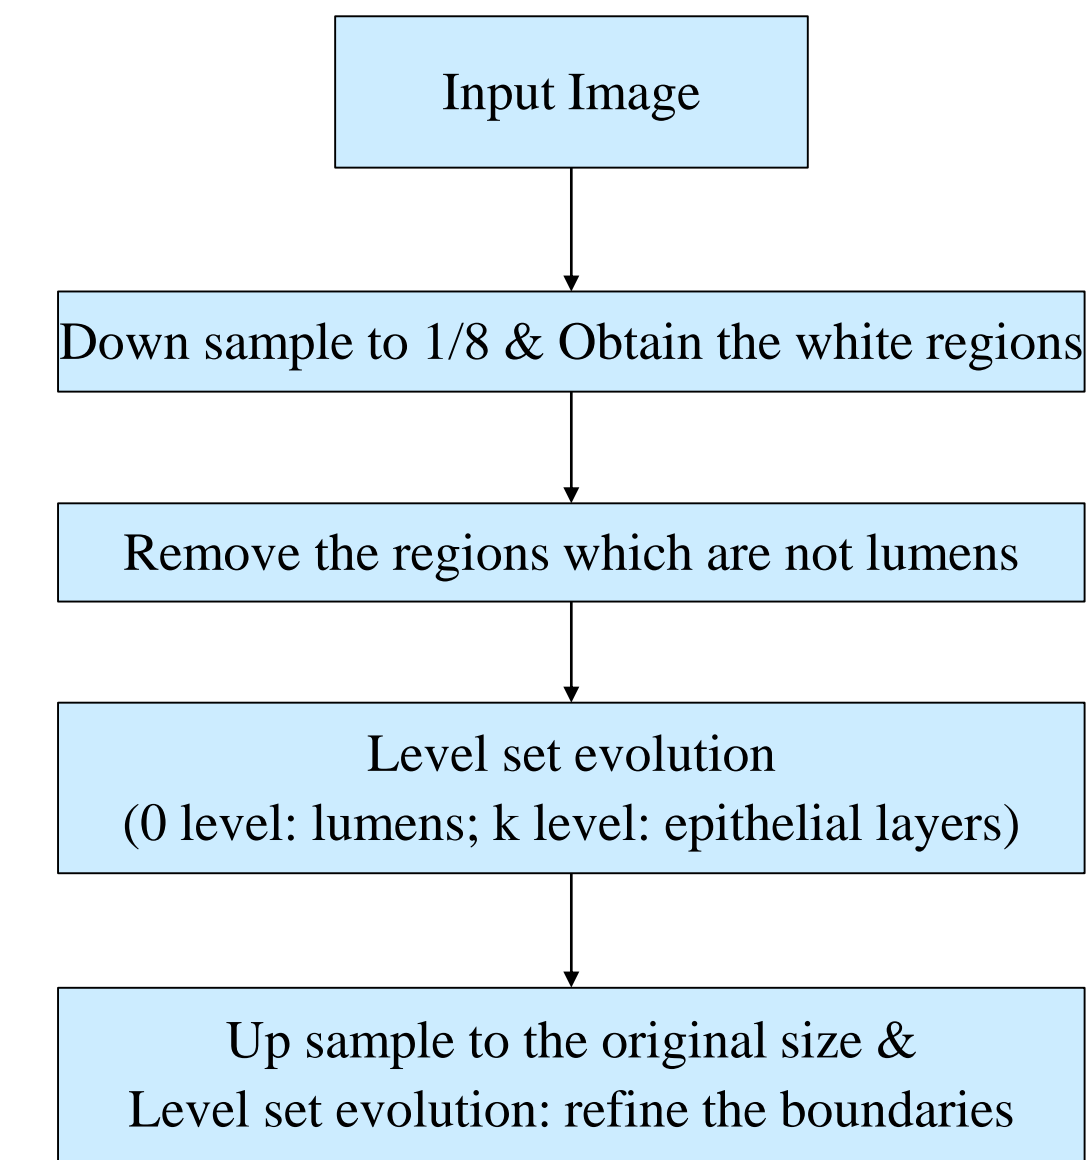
Input Image

Down sample to 1/8 & Obtain the white regions

Remove the regions which are not lumens

Level set evolution
(0 level: lumens; k level: epithelial layers)

Up sample to the original size &
Level set evolution: refine the boundaries